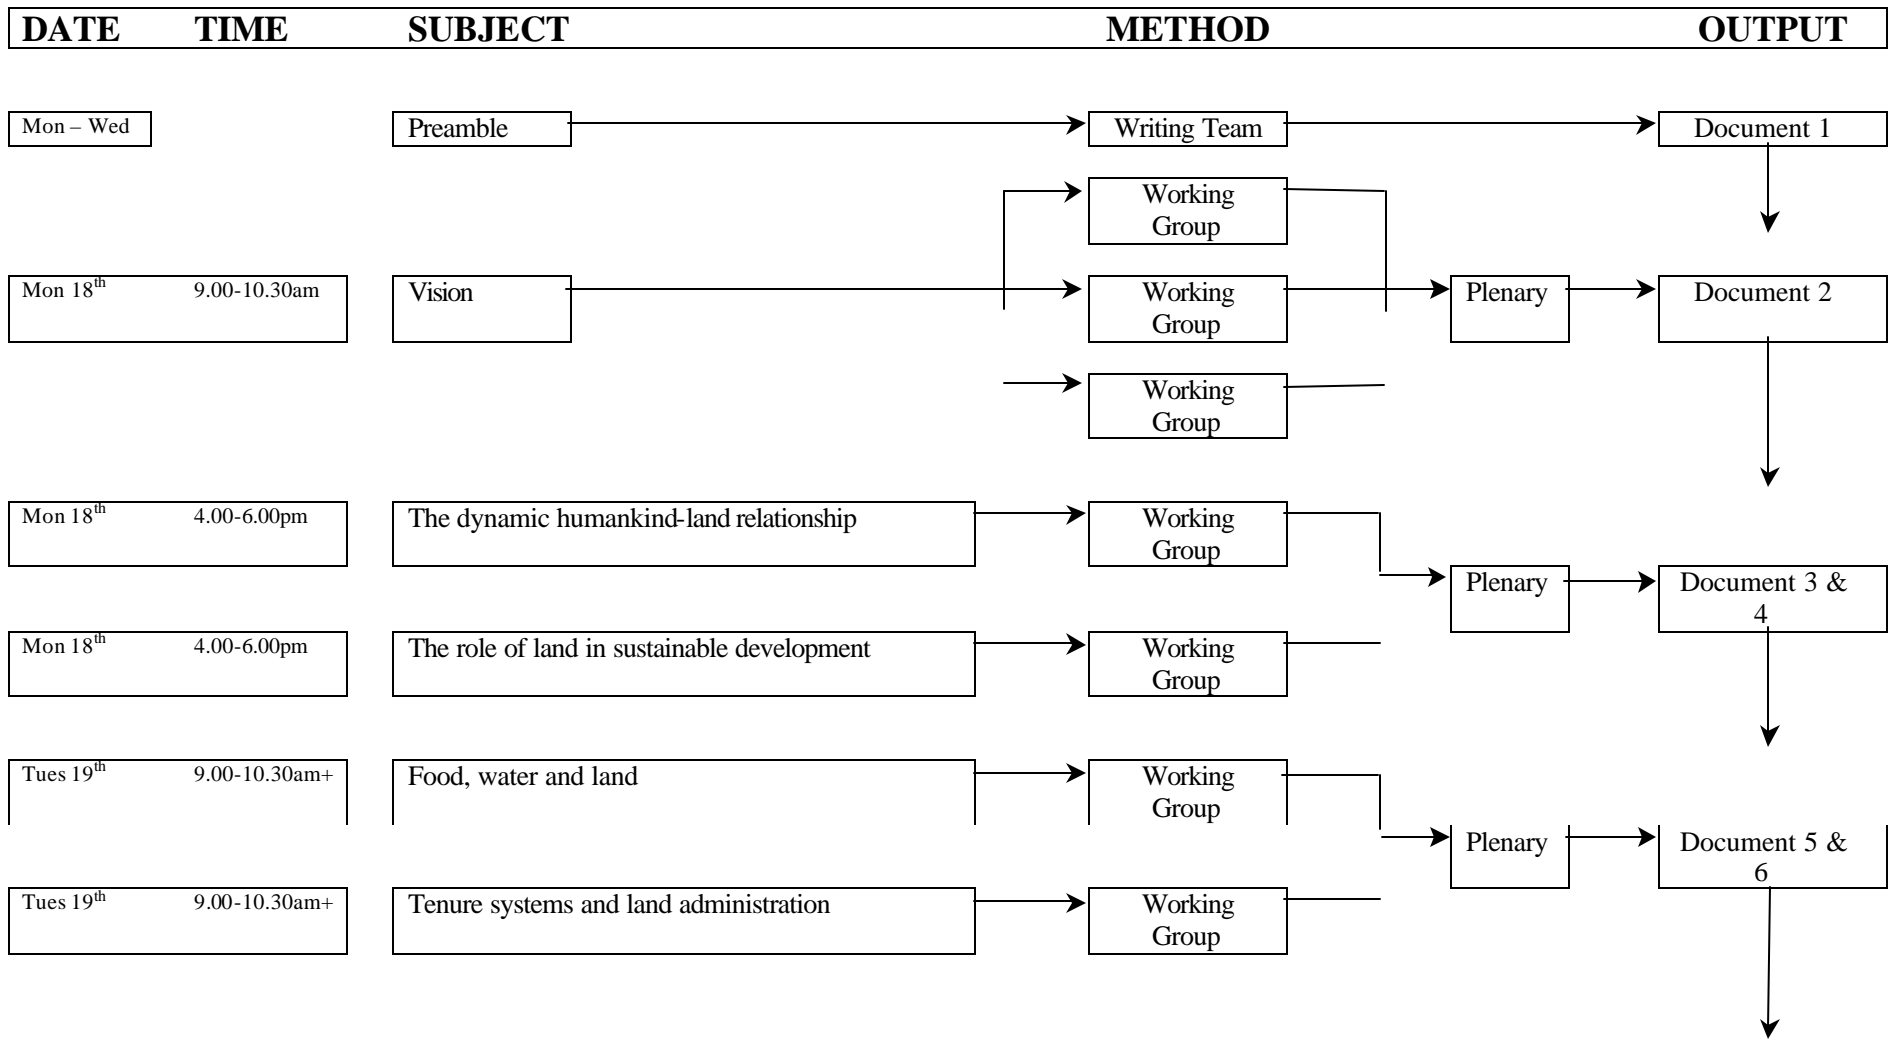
DATE TIME SUBJECT METHOD OUTPUT

Mon – Wed

Preamble

Writing Team

Document 1

Working Group

Mon 18$^{th}$ 9.00-10.30am

Vision

Working Group

Plenary

Document 2

Working Group

Mon 18$^{th}$ 4.00-6.00pm

The dynamic humankind-land relationship

Working Group

Plenary

Document 3 & 4

Mon 18$^{th}$ 4.00-6.00pm

The role of land in sustainable development

Working Group

Tues 19$^{th}$ 9.00-10.30am+

Food, water and land

Working Group

Plenary

Document 5 & 6

Tues 19$^{th}$ 9.00-10.30am+

Tenure systems and land administration

Working Group